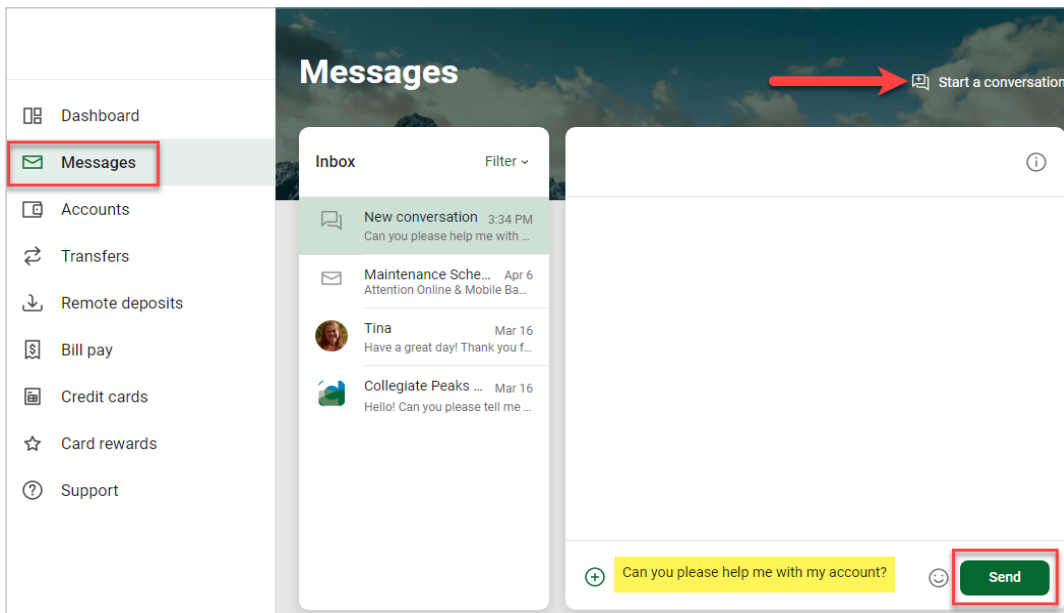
Dashboard
Messages
Accounts
Transfers
Remote deposits
Bill pay
Credit cards
Card rewards
Support

Messages

Start a conversation

Inbox
Filter

New conversation 3:34 PM
Can you please help me with ...

Maintenance Sche... Apr 6
Attention Online & Mobile Ba...

Tina Mar 16
Have a great day! Thank you f...

Collegiate Peaks ... Mar 16
Hello! Can you please tell me ...

Can you please help me with my account?

Send